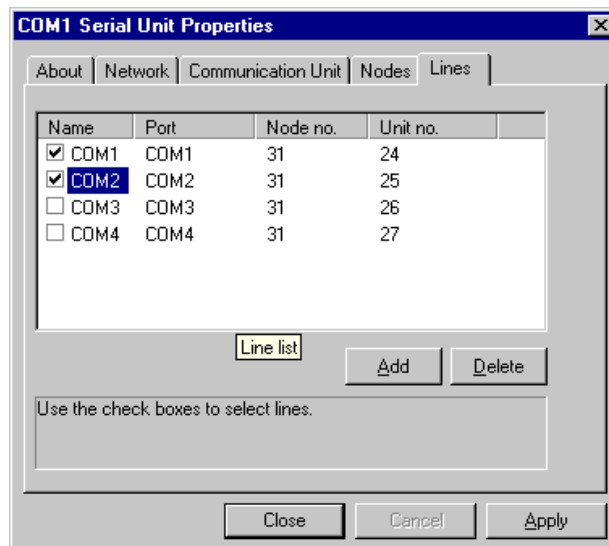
COM1 Serial Unit Properties

About | Network | Communication Unit | Nodes | Lines

| Name | Port | Node no. | Unit no. |
|---|---|---|---|
| ☑ COM1 | COM1 | 31 | 24 |
| ☑ COM2 | COM2 | 31 | 25 |
| ☐ COM3 | COM3 | 31 | 26 |
| ☐ COM4 | COM4 | 31 | 27 |

Line list

Add | Delete

Use the check boxes to select lines.

Close | Cancel | Apply